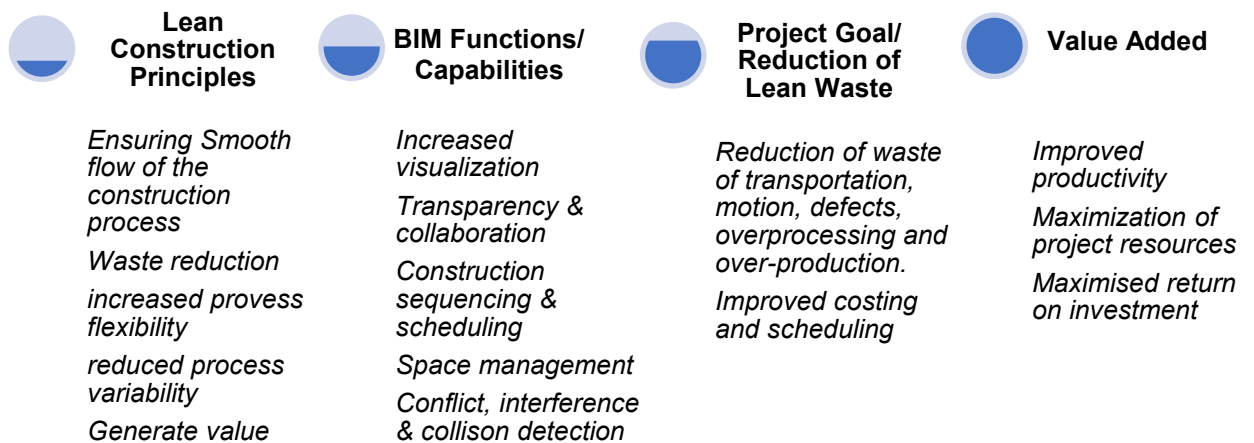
Lean Construction Principles

Ensuring Smooth flow of the construction process

Waste reduction

increased provess flexibility

reduced process variability

Generate value

BIM Functions/ Capabilities

Increased visualization

Transparency & collaboration

Construction sequencing & scheduling

Space management

Conflict, interference & collison detection

Project Goal/ Reduction of Lean Waste

Reduction of waste of transportation, motion, defects, overprocessing and over-production.

Improved costing and scheduling

Value Added

Improved productivity

Maximization of project resources

Maximised return on investment